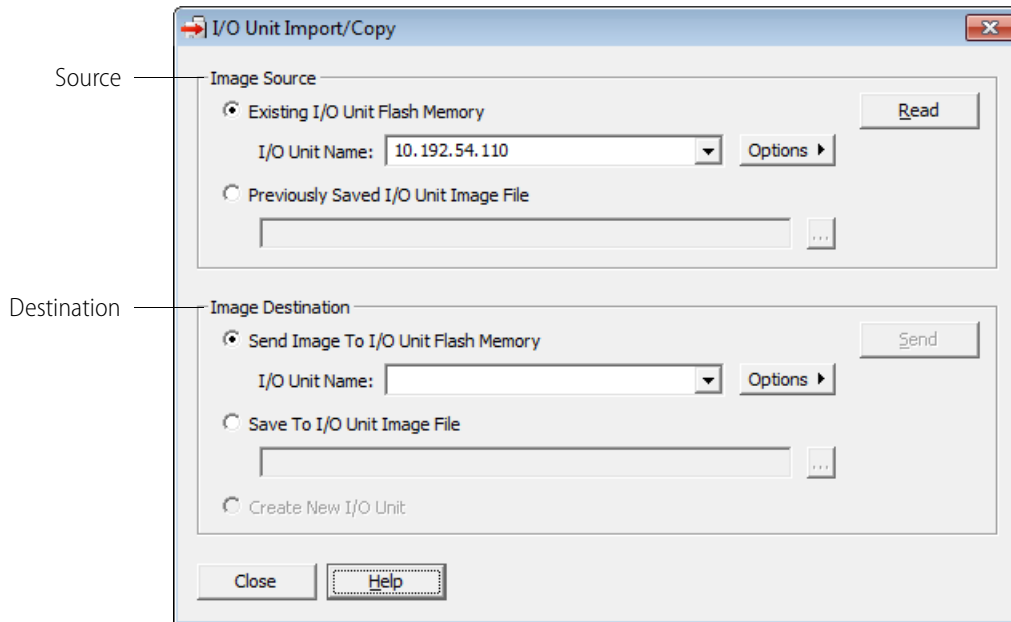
I/O Unit Import/Copy

Source

Image Source

Existing I/O Unit Flash Memory

Read

I/O Unit Name: 10.192.54.110

Options ▸

Previously Saved I/O Unit Image File

...

Destination

Image Destination

Send Image To I/O Unit Flash Memory

Send

I/O Unit Name:

Options ▸

Save To I/O Unit Image File

...

Create New I/O Unit

Close

Help